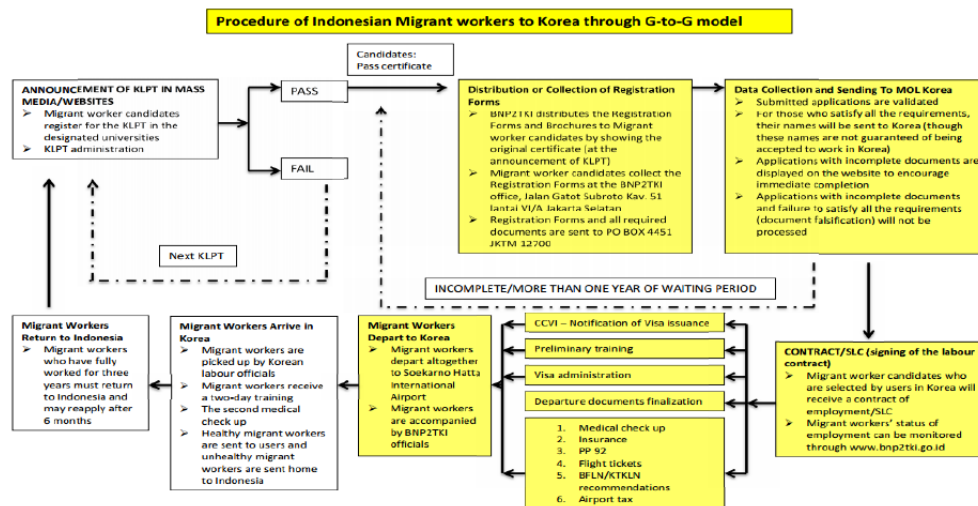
Procedure of Indonesian Migrant workers to Korea through G-to-G model

ANNOUNCEMENT OF KLPT IN MASS MEDIA/WEBSITES
➢ Migrant worker candidates register for the KLPT in the designated universities
➢ KLPT administration

PASS

FAIL

Next KLPT

Candidates:
Pass certificate

Distribution or Collection of Registration Forms
➢ BNP2TKI distributes the Registration Forms and Brochures to Migrant worker candidates by showing the original certificate (at the announcement of KLPT)
➢ Migrant worker candidates collect the Registration Forms at the BNP2TKI office, Jalan Gatot Subroto Kav. 51 lantai VI/A Jakarta Selatan
➢ Registration Forms and all required documents are sent to PO BOX 4451 JKTM 12700

Data Collection and Sending To MOL Korea
➢ Submitted applications are validated
➢ For those who satisfy all the requirements, their names will be sent to Korea (though these names are not guaranteed of being accepted to work in Korea)
➢ Applications with incomplete documents are displayed on the website to encourage immediate completion
➢ Applications with incomplete documents and failure to satisfy all the requirements (document falsification) will not be processed

INCOMPLETE/MORE THAN ONE YEAR OF WAITING PERIOD

Migrant Workers Return to Indonesia
➢ Migrant workers who have fully worked for three years must return to Indonesia and may reapply after 6 months

Migrant Workers Arrive in Korea
➢ Migrant workers are picked up by Korean labour officials
➢ Migrant workers receive a two-day training
➢ The second medical check up
➢ Healthy migrant workers are sent to users and unhealthy migrant workers are sent home to Indonesia

Migrant Workers Depart to Korea
➢ Migrant workers depart altogether to Soekarno Hatta International Airport
➢ Migrant workers are accompanied by BNP2TKI officials

CCVI – Notification of Visa issuance

Preliminary training

Visa administration

Departure documents finalization

1. Medical check up
2. Insurance
3. PP 92
4. Flight tickets
5. BFLN/KTKLN recommendations
6. Airport tax

CONTRACT/SLC (signing of the labour contract)
➢ Migrant worker candidates who are selected by users in Korea will receive a contract of employment/SLC
➢ Migrant workers' status of employment can be monitored through www.bnp2tki.go.id